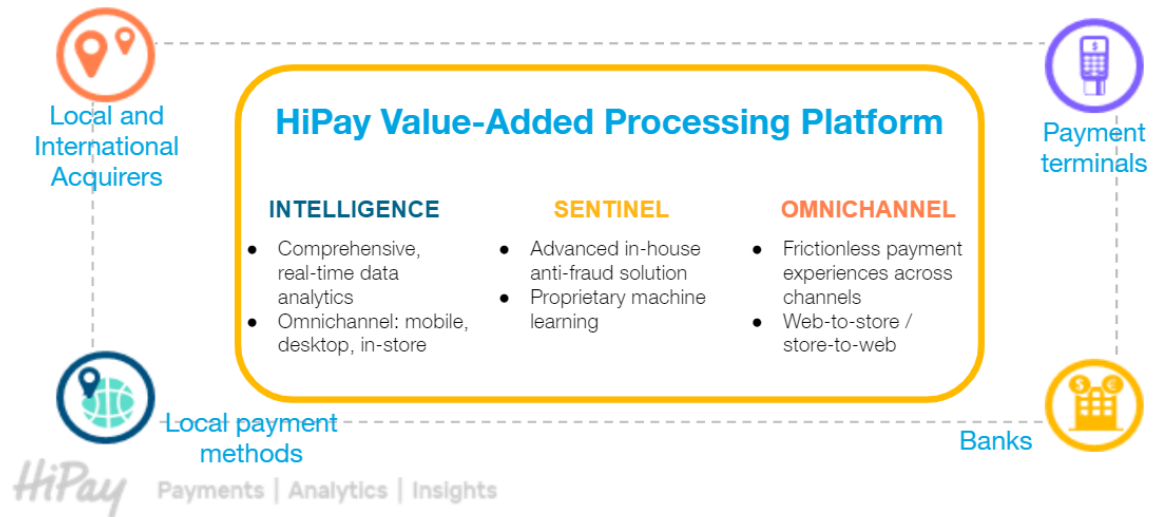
Local and International Acquirers

Payment terminals

HiPay Value-Added Processing Platform

INTELLIGENCE

- Comprehensive, real-time data analytics
- Omnichannel: mobile, desktop, in-store

SENTINEL

- Advanced in-house anti-fraud solution
- Proprietary machine learning

OMNICHANNEL

- Frictionless payment experiences across channels
- Web-to-store / store-to-web

$ €

Local payment methods

Banks

HiPay Payments | Analytics | Insights